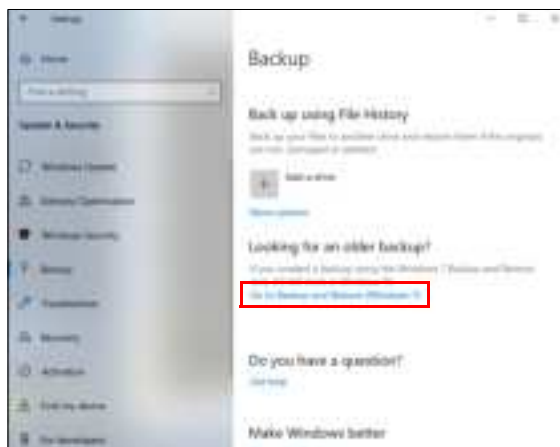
Settings

Home

Find a setting

Update & Security

Windows Update

Delivery Optimization

Windows Security

Backup

Troubleshoot

Recovery

Activation

Find my device

For developers

Backup

Back up using File History

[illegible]

Add a drive

More options

Looking for an older backup?

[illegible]

Go to Backup and Restore (Windows 7)

Do you have a question?

Get help

Make Windows better